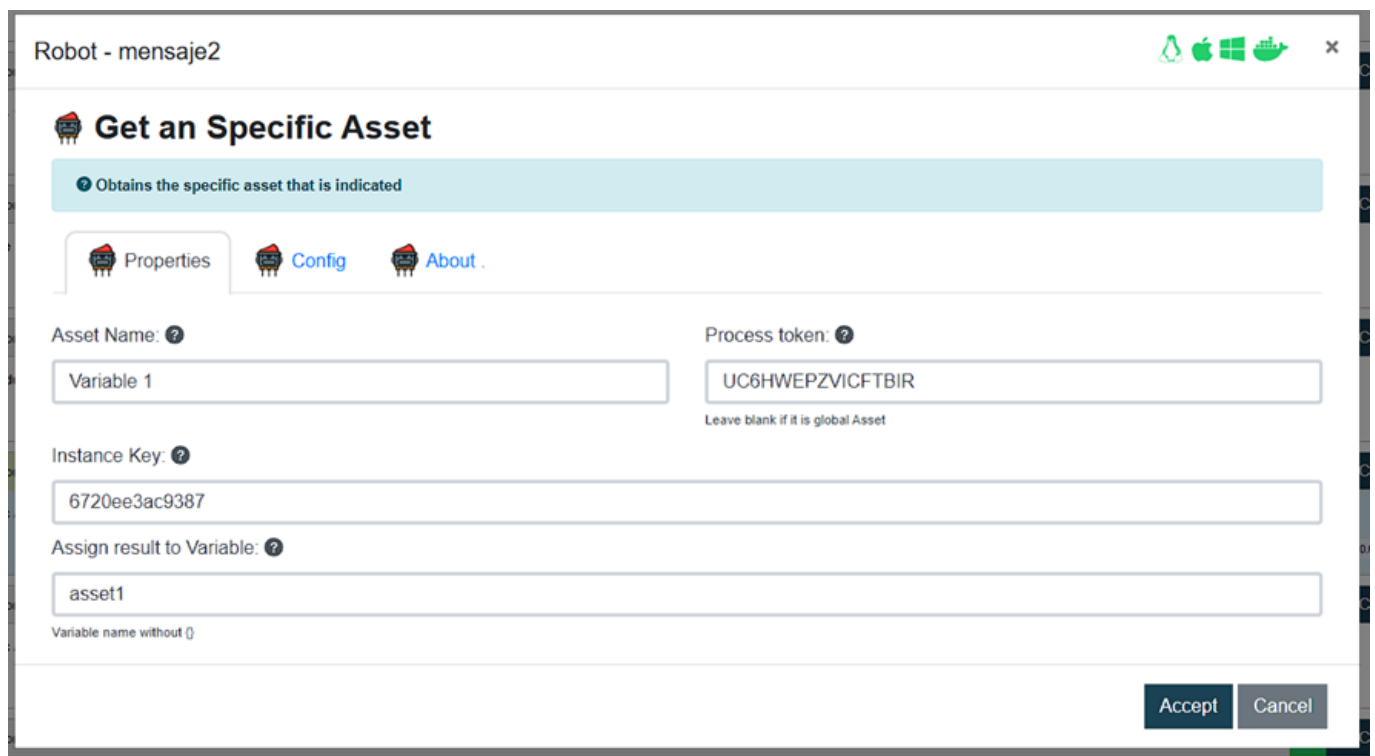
Robot - mensaje2

×

Get an Specific Asset

Obtains the specific asset that is indicated

Properties

Config

About .

Asset Name:

Variable 1

Process token:

UC6HWEPZVICFTBIR

Leave blank if it is global Asset

Instance Key:

6720ee3ac9387

Assign result to Variable:

asset1

Variable name without {}

Accept

Cancel